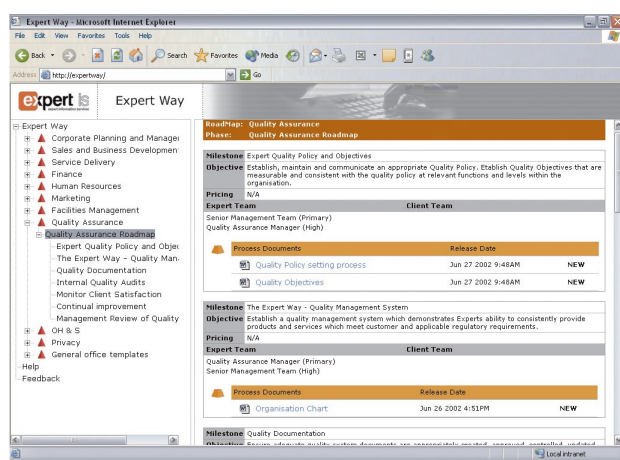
Expert Way - Microsoft Internet Explorer

File Edit View Favorites Tools Help

Back Search Favorites Media

Address http://expertway/ Go

expert is

Expert Way

Expert Way
Corporate Planning and Managei
Sales and Business Developmen
Service Delivery
Finance
Human Resources
Marketing
Facilities Management
Quality Assurance
Quality Assurance Roadmap
Expert Quality Policy and Objec
The Expert Way - Quality Man.
Quality Documentation
Internal Quality Audits
Monitor Client Satisfaction
Continual improvement
Management Review of Quality
OH & S
Privacy
General office templates
Help
Feedback

RoadMap: Quality Assurance
Phase: Quality Assurance Roadmap

| Milestone | Expert Quality Policy and Objectives |
|---|---|
| Objective | Establish, maintain and communicate an appropriate Quality Policy. Establish Quality Objectives that are measurable and consistent with the quality policy at relevant functions and levels within the organisation. |
| Pricing | N/A |

Expert Team | Client Team
Senior Management Team (Primary)
Quality Assurance Manager (High)

| Process Documents | Release Date | |
|---|---|---|
| Quality Policy setting process | Jun 27 2002 9:48AM | NEW |
| Quality Objectives | Jun 27 2002 9:48AM | NEW |

| Milestone | The Expert Way - Quality Management System |
|---|---|
| Objective | Establish a quality management system which demonstrates Experts ability to consistently provide products and services which meet customer and applicable regulatory requirements. |
| Pricing | N/A |

Expert Team | Client Team
Quality Assurance Manager (Primary)
Senior Management Team (High)

| Process Documents | Release Date | |
|---|---|---|
| Organisation Chart | Jun 26 2002 4:51PM | NEW |

| Milestone | Quality Documentation |
|---|---|
| Objective | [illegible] |

Local intranet